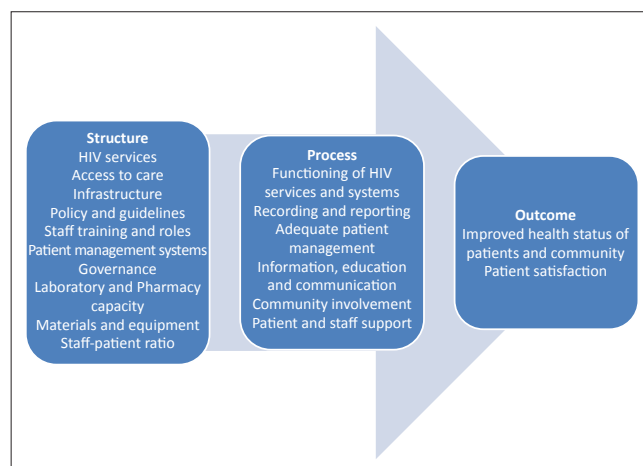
Structure
HIV services
Access to care
Infrastructure
Policy and guidelines
Staff training and roles
Patient management systems
Governance
Laboratory and Pharmacy capacity
Materials and equipment
Staff-patient ratio

Process
Functioning of HIV services and systems
Recording and reporting
Adequate patient management
Information, education and communication
Community involvement
Patient and staff support

Outcome
Improved health status of patients and community
Patient satisfaction